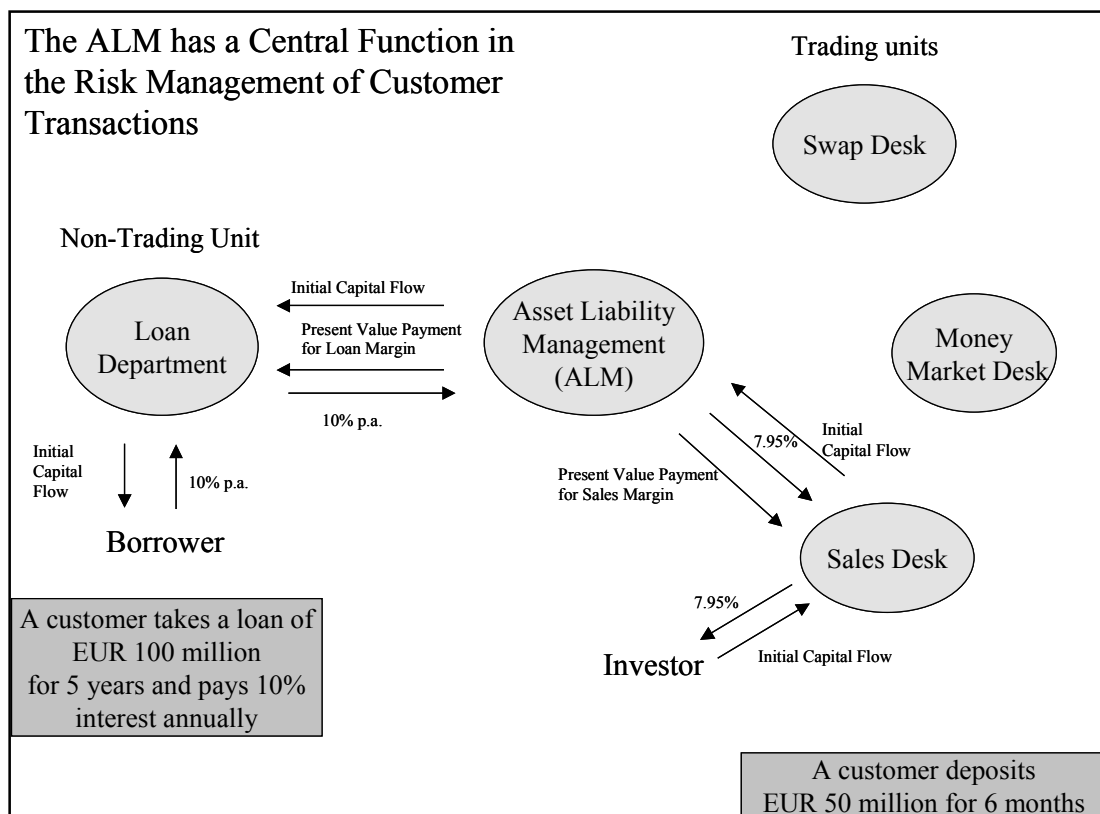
The ALM has a Central Function in the Risk Management of Customer Transactions

Trading units

Swap Desk

Non-Trading Unit

Initial Capital Flow

Loan Department

Present Value Payment for Loan Margin

Asset Liability Management (ALM)

Money Market Desk

10% p.a.

Initial Capital Flow

7.95%

Initial Capital Flow

10% p.a.

Present Value Payment for Sales Margin

Borrower

Sales Desk

7.95%

A customer takes a loan of EUR 100 million for 5 years and pays 10% interest annually

Investor

Initial Capital Flow

A customer deposits EUR 50 million for 6 months